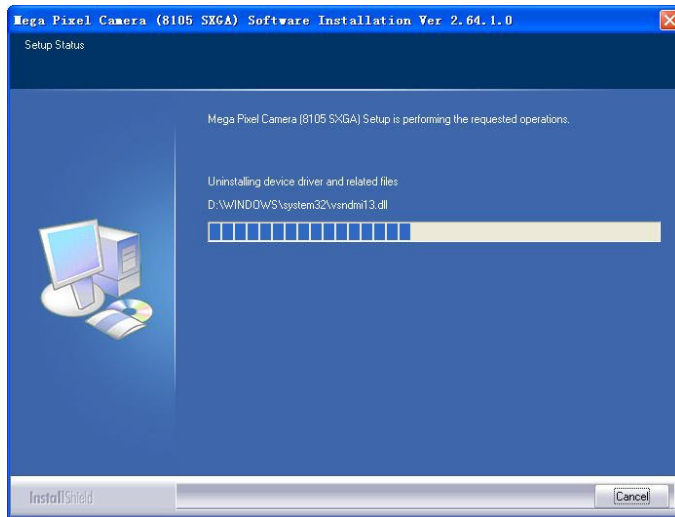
Mega Pixel Camera (8105 SXGA) Software Installation Ver 2.64.1.0

Setup Status

Mega Pixel Camera (8105 SXGA) Setup is performing the requested operations.

Uninstalling device driver and related files

D:\WINDOWS\system32\vsndmi13.dll

InstallShield

Cancel